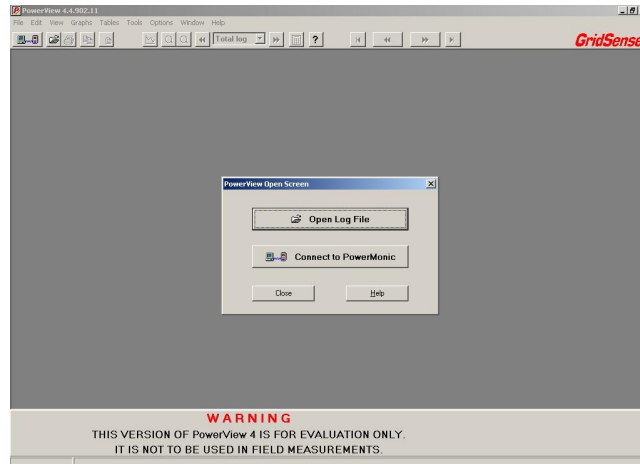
PowerView 4.4.902.11

File Edit View Graphs Tables Tools Options Window Help

Total log

?

GridSense

PowerView Open Screen

Open Log File

Connect to PowerMonic

Close

Help

WARNING

THIS VERSION OF PowerView 4 IS FOR EVALUATION ONLY.

IT IS NOT TO BE USED IN FIELD MEASUREMENTS.